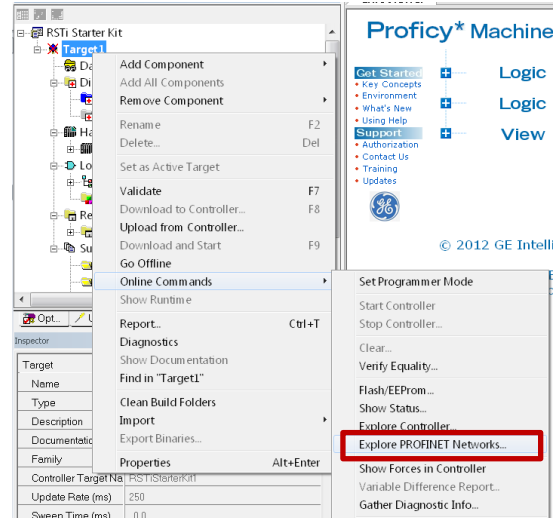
RSTi Starter Kit
Target1
Da
Di
Ha
Lo
Re
Su

Add Component
Add All Components
Remove Component
Rename F2
Delete... Del
Set as Active Target
Validate F7
Download to Controller... F8
Upload from Controller...
Download and Start F9
Go Offline
Online Commands
Show Runtime
Report... Ctrl+T
Diagnostics
Show Documentation
Find in "Target1"
Clean Build Folders
Import
Export Binaries...
Properties Alt+Enter

Set Programmer Mode
Start Controller
Stop Controller...
Clear...
Verify Equality...
Flash/EEProm...
Show Status...
Explore Controller...
Explore PROFINET Networks...
Show Forces in Controller
Variable Difference Report...
Gather Diagnostic Info...

Opt...
Inspector
Target
Name
Type
Description
Documentation
Family
Controller Target Na RSTiStarterKit
Update Rate (ms) 250
Sweep Time (ms) 0.0

Proficy* Machine
Get Started
• Key Concepts
• Environment
• What's New
• Using Help
Support
• Authorization
• Contact Us
• Training
• Updates
Logic
Logic
View
© 2012 GE Intelli